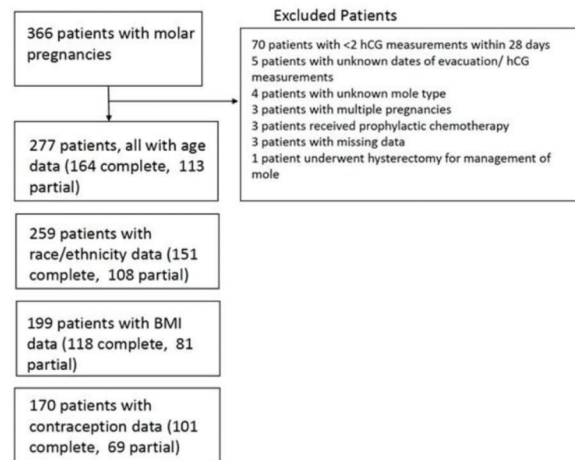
366 patients with molar pregnancies

Excluded Patients

70 patients with <2 hCG measurements within 28 days
5 patients with unknown dates of evacuation/ hCG measurements
4 patients with unknown mole type
3 patients with multiple pregnancies
3 patients received prophylactic chemotherapy
3 patients with missing data
1 patient underwent hysterectomy for management of mole

277 patients, all with age data (164 complete, 113 partial)

259 patients with race/ethnicity data (151 complete, 108 partial)

199 patients with BMI data (118 complete, 81 partial)

170 patients with contraception data (101 complete, 69 partial)